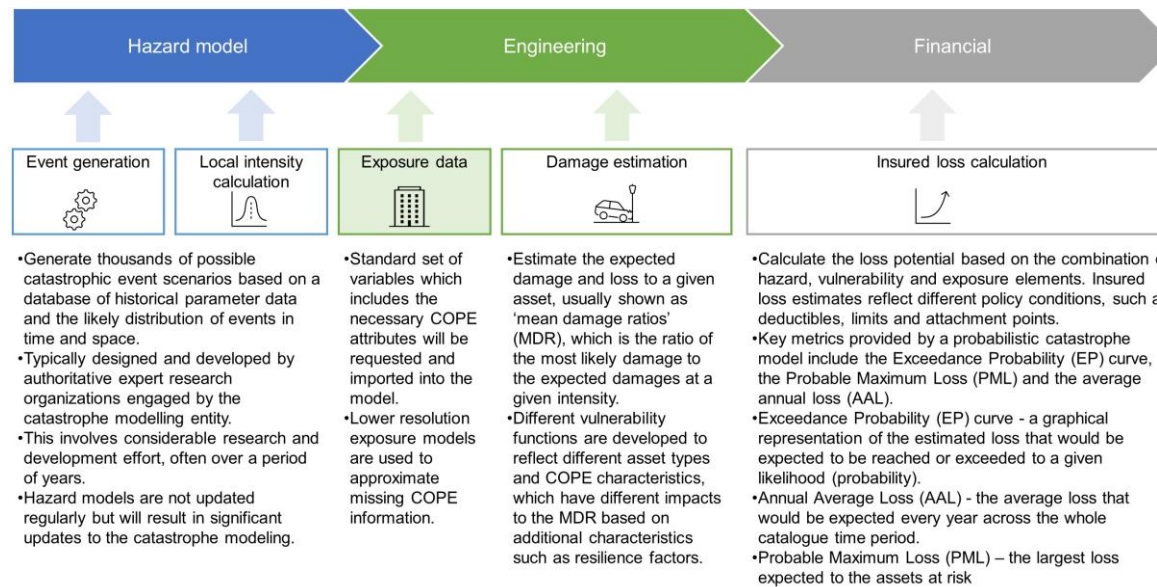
Hazard model

Engineering

Financial

Event generation

Local intensity calculation

Exposure data

Damage estimation

Insured loss calculation

•Generate thousands of possible catastrophic event scenarios based on a database of historical parameter data and the likely distribution of events in time and space.
•Typically designed and developed by authoritative expert research organizations engaged by the catastrophe modelling entity.
•This involves considerable research and development effort, often over a period of years.
•Hazard models are not updated regularly but will result in significant updates to the catastrophe modeling.

•Standard set of variables which includes the necessary COPE attributes will be requested and imported into the model.
•Lower resolution exposure models are used to approximate missing COPE information.

•Estimate the expected damage and loss to a given asset, usually shown as 'mean damage ratios' (MDR), which is the ratio of the most likely damage to the expected damages at a given intensity.
•Different vulnerability functions are developed to reflect different asset types and COPE characteristics, which have different impacts to the MDR based on additional characteristics such as resilience factors.

•Calculate the loss potential based on the combination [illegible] hazard, vulnerability and exposure elements. Insured loss estimates reflect different policy conditions, such a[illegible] deductibles, limits and attachment points.
•Key metrics provided by a probabilistic catastrophe model include the Exceedance Probability (EP) curve, the Probable Maximum Loss (PML) and the average annual loss (AAL).
•Exceedance Probability (EP) curve - a graphical representation of the estimated loss that would be expected to be reached or exceeded to a given likelihood (probability).
•Annual Average Loss (AAL) - the average loss that would be expected every year across the whole catalogue time period.
•Probable Maximum Loss (PML) – the largest loss expected to the assets at risk